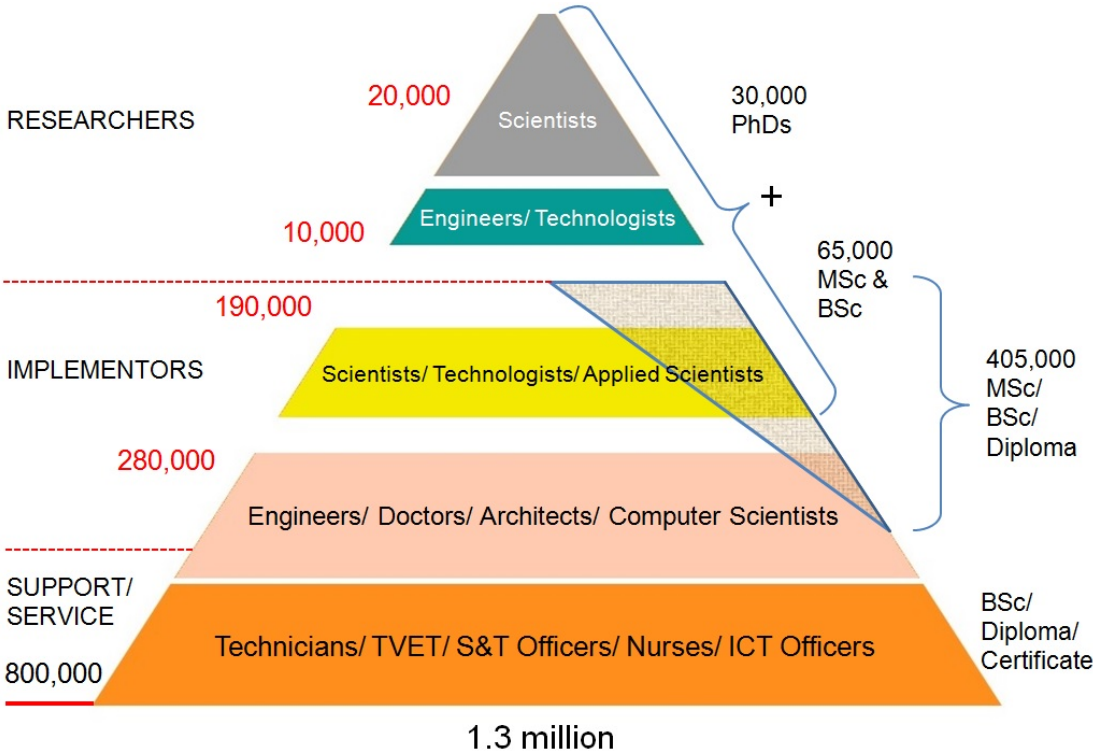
RESEARCHERS

20,000

Scientists

30,000
PhDs

+

10,000

Engineers/ Technologists

65,000
MSc &
BSc

190,000

IMPLEMENTORS

Scientists/ Technologists/ Applied Scientists

405,000
MSc/
BSc/
Diploma

280,000

Engineers/ Doctors/ Architects/ Computer Scientists

SUPPORT/
SERVICE

Technicians/ TVET/ S&T Officers/ Nurses/ ICT Officers

BSc/
Diploma/
Certificate

800,000

1.3 million